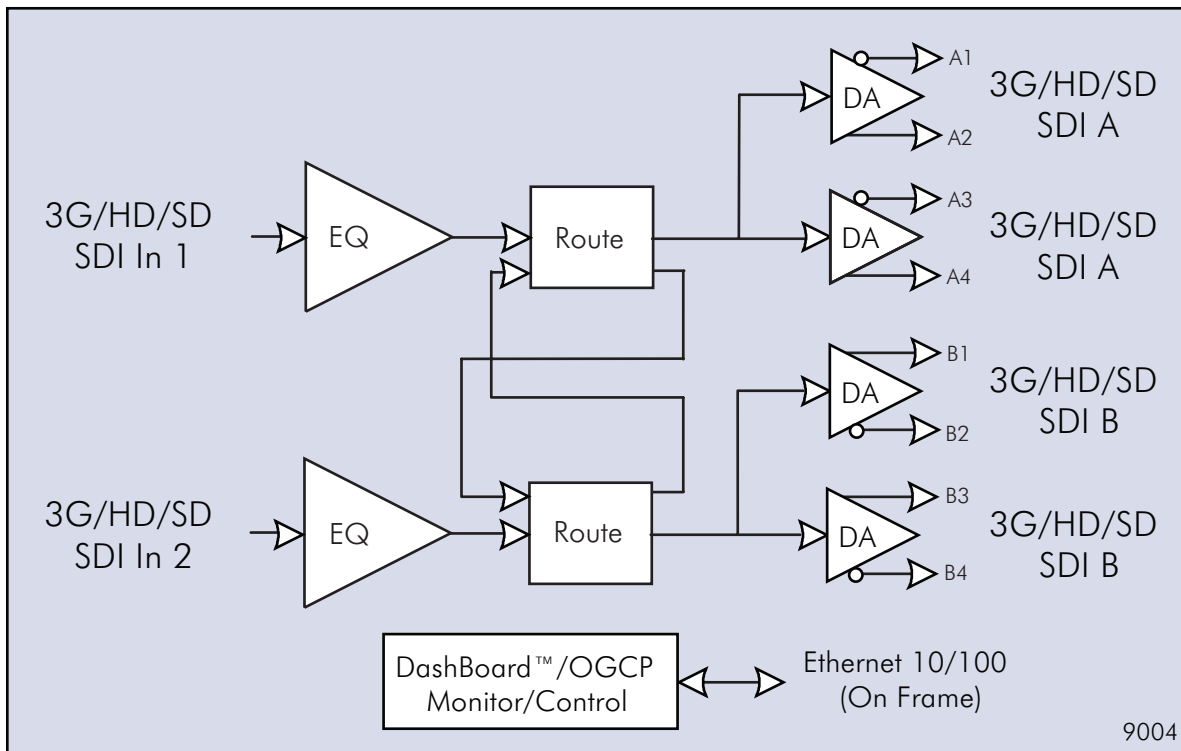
3G/HD/SD
SDI In 1

EQ

Route

A1

DA

A2

3G/HD/SD
SDI A

A3

DA

A4

3G/HD/SD
SDI A

B1

DA

B2

3G/HD/SD
SDI B

3G/HD/SD
SDI In 2

EQ

Route

B3

DA

B4

3G/HD/SD
SDI B

DashBoard™/OGCP
Monitor/Control

Ethernet 10/100
(On Frame)

9004